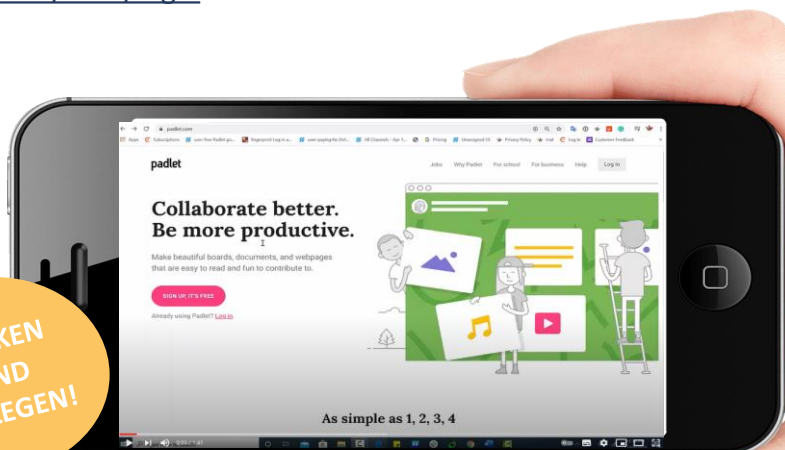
padlet.com

Apps Subscriptions Pricing Unassigned Privacy Policy Mail Log in Customer Feedback

padlet

Jobs Why Padlet For school For business Help Log in

Collaborate better. Be more productive.

Make beautiful boards, documents, and webpages that are easy to read and fun to contribute to.

SIGN UP. IT'S FREE

Already using Padlet? Log in

As simple as 1, 2, 3, 4

0:35 / 1:41

KEN
ND
EGEN!